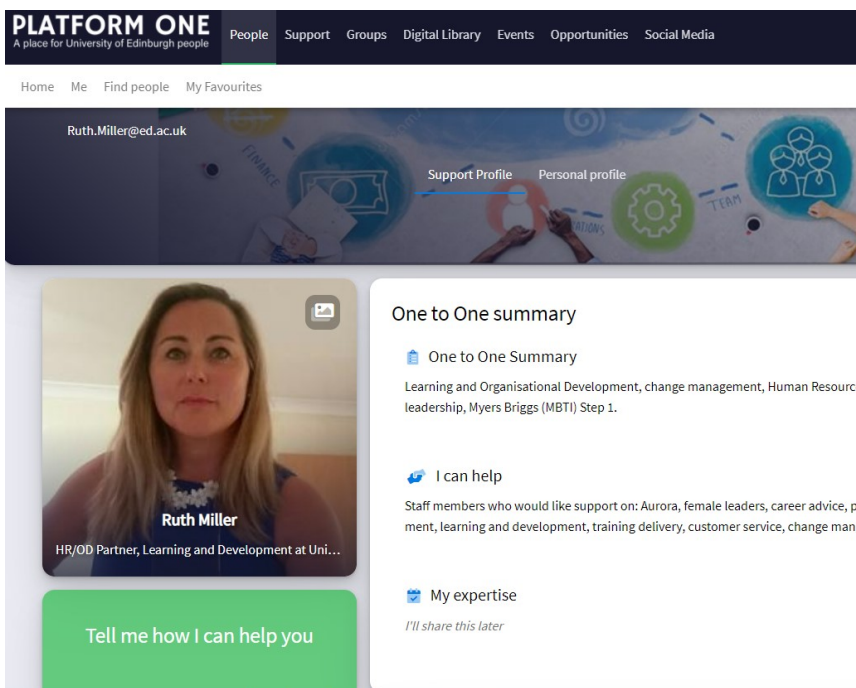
PLATFORM ONE
A place for University of Edinburgh people

People Support Groups Digital Library Events Opportunities Social Media

Home Me Find people My Favourites

Ruth.Miller@ed.ac.uk

FINANCE TEAM

Support Profile Personal profile

Ruth Miller
HR/OD Partner, Learning and Development at Uni...

Tell me how I can help you

One to One summary

One to One Summary

Learning and Organisational Development, change management, Human Resourc leadership, Myers Briggs (MBTI) Step 1.

I can help

Staff members who would like support on: Aurora, female leaders, career advice, p ment, learning and development, training delivery, customer service, change man

My expertise

I'll share this later